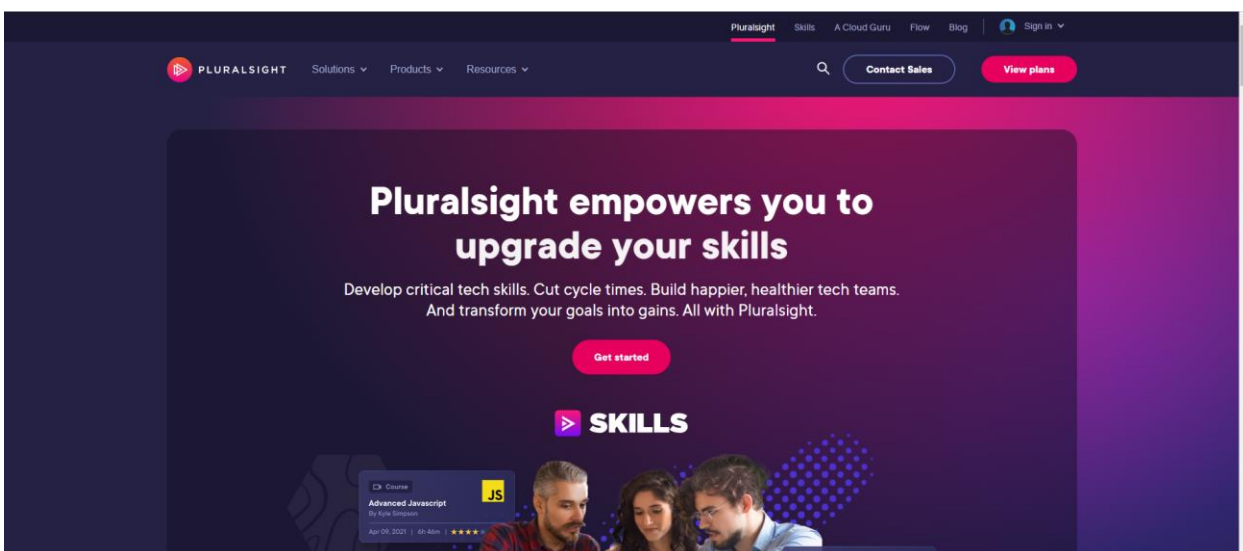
Pluralsight Skills A Cloud Guru Flow Blog Sign in

PLURALSIGHT Solutions Products Resources Contact Sales View plans

Pluralsight empowers you to upgrade your skills

Develop critical tech skills. Cut cycle times. Build happier, healthier tech teams. And transform your goals into gains. All with Pluralsight.

Get started

SKILLS

Course
Advanced Javascript
By Kyle Simpson
Apr 09, 2021 | 6h 46m | ★★★★★
JS